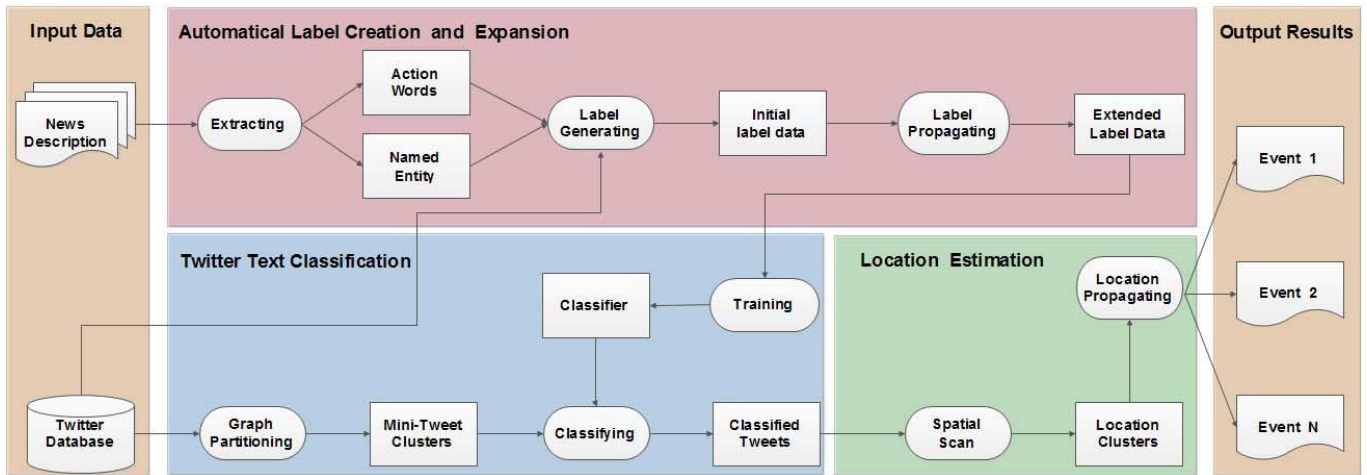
Input Data

News Description

Twitter Database

Automatical Label Creation and Expansion

Extracting

Action Words

Named Entity

Label Generating

Initial label data

Label Propagating

Extended Label Data

Twitter Text Classification

Classifier

Training

Graph Partitioning

Mini-Tweet Clusters

Classifying

Classified Tweets

Location Estimation

Location Propagating

Spatial Scan

Location Clusters

Output Results

Event 1

Event 2

Event N